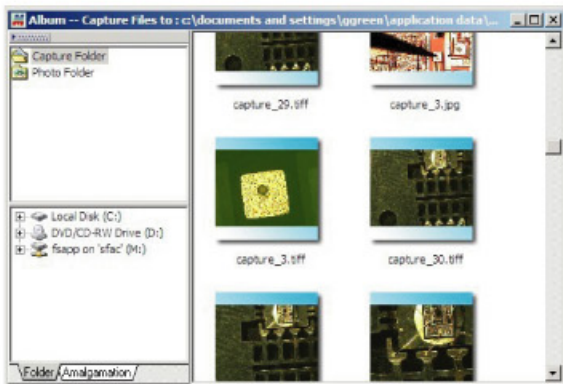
Album -- Capture Files to : c:\documents and settings\ggreen\application data\...

Capture Folder
Photo Folder

Local Disk (C:)
DVD/CD-RW Drive (D:)
fsapp on 'sfac' (M:)

Folder
Amalgamation

capture_29.tiff
capture_3.jpg
capture_3.tiff
capture_30.tiff